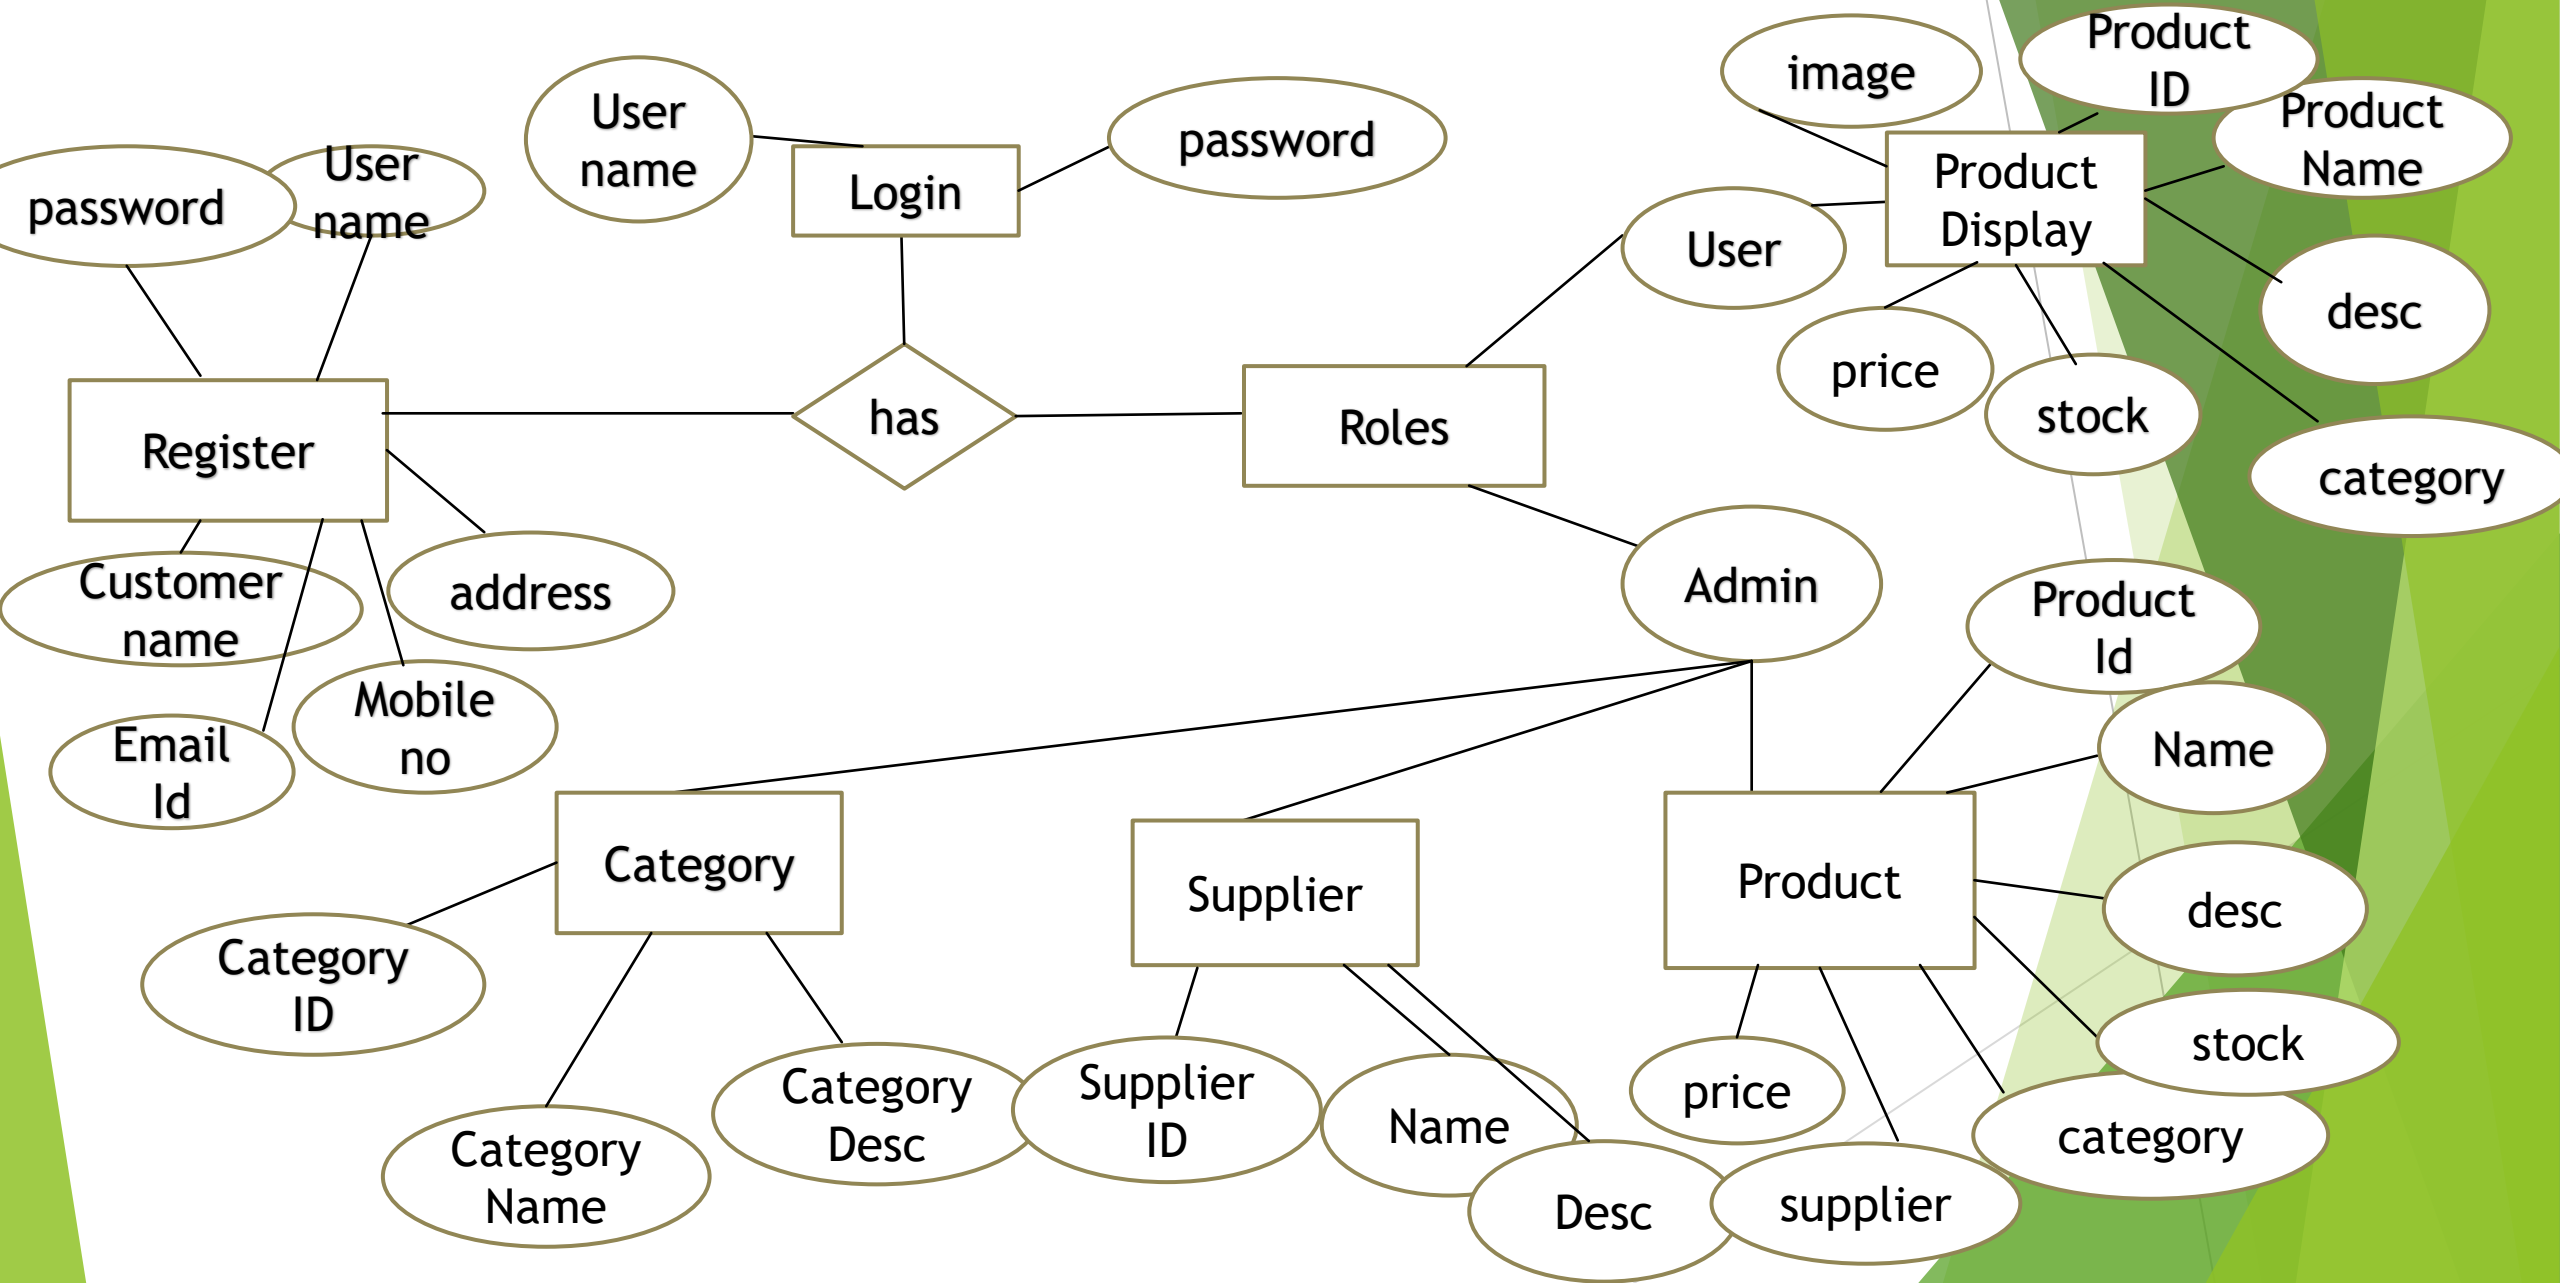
User name

password

Login

password

User name

image

Product ID

Product Name

Product Display

User

desc

price

stock

category

Register

has

Roles

Customer name

address

Admin

Product Id

Email Id

Mobile no

Name

Category

Supplier

Product

desc

Category ID

stock

Category Desc

Supplier ID

Name

price

category

Category Name

Desc

supplier